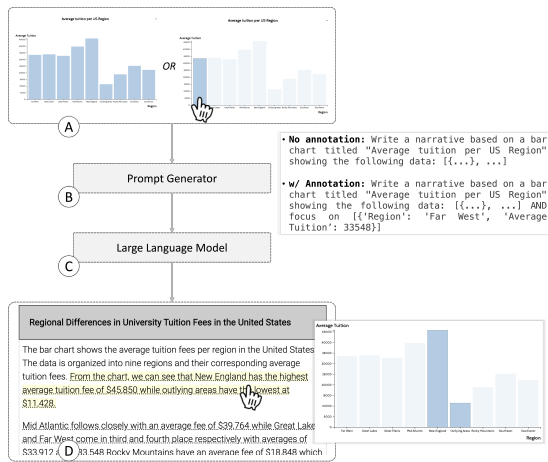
Average Tuition per US Region

Average Tuition

OR

Average tuition per US Region

Average Tuition

Region

A

B

Prompt Generator

C

Large Language Model

• No annotation: Write a narrative based on a bar chart titled "Average tuition per US Region" showing the following data: [{...}, ...]

• w/ Annotation: Write a narrative based on a bar chart titled "Average tuition per US Region" showing the following data: [{...}, ...] AND focus on [{'Region': 'Far West', 'Average Tuition': 33548}]

Regional Differences in University Tuition Fees in the United States

The bar chart shows the average tuition fees per region in the United States. The data is organized into nine regions and their corresponding average tuition fees. From the chart, we can see that New England has the highest average tuition fee of $45,850 while outlying areas have the lowest at $11,428.

Mid Atlantic follows closely with an average fee of $39,764 while Great Lakes and Far West come in third and fourth place respectively with averages of $33,912 and $33,548 Rocky Mountains have an average fee of $18,848 which

D

Average Tuition

Far West | Great Lakes | Great Plains | Mid Atlantic | New England | Outlying Areas | Rocky Mountains | Southeast | Southwest

Region